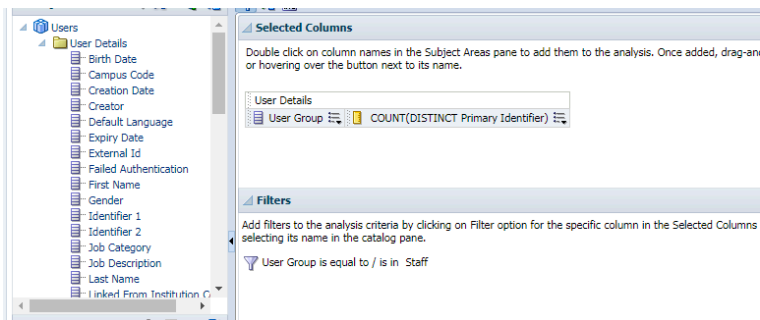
Users
User Details
Birth Date
Campus Code
Creation Date
Creator
Default Language
Expiry Date
External Id
Failed Authentication
First Name
Gender
Identifier 1
Identifier 2
Job Category
Job Description
Last Name
Linked From Institution C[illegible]

Selected Columns

Double click on column names in the Subject Areas pane to add them to the analysis. Once added, drag-and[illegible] or hovering over the button next to its name.

User Details
User Group
COUNT(DISTINCT Primary Identifier)

Filters

Add filters to the analysis criteria by clicking on Filter option for the specific column in the Selected Columns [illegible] selecting its name in the catalog pane.

User Group is equal to / is in Staff